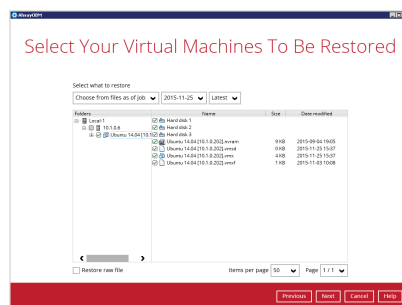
AhsayOBM

Select Your Virtual Machines To Be Restored

Select what to restore

Choose from files as of job | 2015-11-25 | Latest

Folders

Local1
10.1.0.6
Ubuntu 14.04 [10.1.0.

| Name | Size | Date modified |
|---|---|---|
| Hard disk 1 | | |
| Hard disk 2 | | |
| Hard disk 3 | | |
| Ubuntu 14.04 [10.1.0.202].nvram | 9 KB | 2015-09-04 19:05 |
| Ubuntu 14.04 [10.1.0.202].vmsd | 0 KB | 2015-11-25 15:37 |
| Ubuntu 14.04 [10.1.0.202].vmx | 4 KB | 2015-11-25 15:37 |
| Ubuntu 14.04 [10.1.0.202].vmxf | 1 KB | 2015-11-03 10:08 |

Restore raw file

Items per page 50

Page 1 / 1

Previous Next Cancel Help